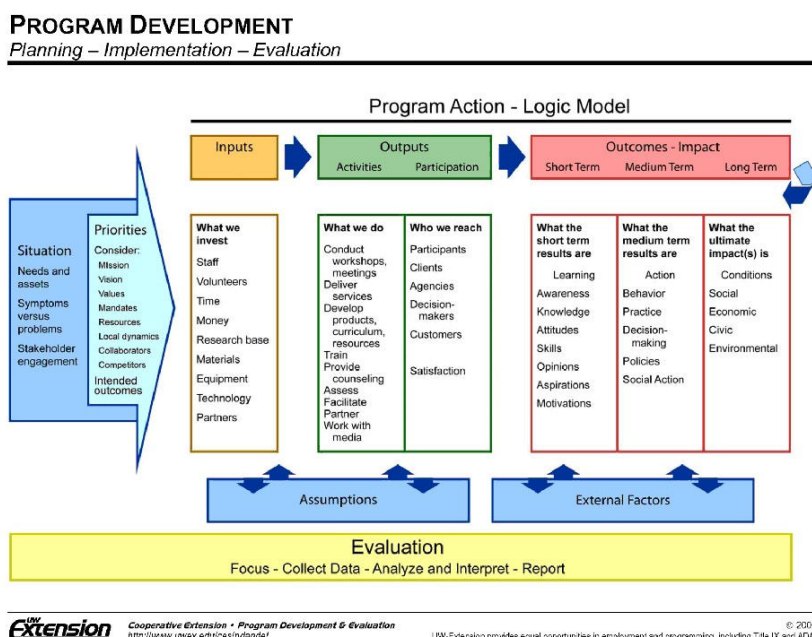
PROGRAM DEVELOPMENT
Planning – Implementation – Evaluation

Program Action - Logic Model

Situation
Needs and assets
Symptoms versus problems
Stakeholder engagement

Priorities
Consider:
Mission
Vision
Values
Mandates
Resources
Local dynamics
Collaborators
Competitors
Intended outcomes

Inputs

What we invest
Staff
Volunteers
Time
Money
Research base
Materials
Equipment
Technology
Partners

Outputs
Activities
Participation

What we do
Conduct workshops, meetings
Deliver services
Develop products, curriculum, resources
Train
Provide counseling
Assess
Facilitate
Partner
Work with media

Who we reach
Participants
Clients
Agencies
Decision-makers
Customers
Satisfaction

Outcomes - Impact
Short Term
Medium Term
Long Term

What the short term results are
Learning
Awareness
Knowledge
Attitudes
Skills
Opinions
Aspirations
Motivations

What the medium term results are
Action
Behavior
Practice
Decision-making
Policies
Social Action

What the ultimate impact(s) is
Conditions
Social
Economic
Civic
Environmental

Assumptions

External Factors

Evaluation
Focus - Collect Data - Analyze and Interpret - Report

UW Extension
Cooperative Extension • Program Development & Evaluation
http://www.uwex.edu/ces/pdande/
UW-Extension provides equal opportunities in employment and programming, including Title IX and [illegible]
© 200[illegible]